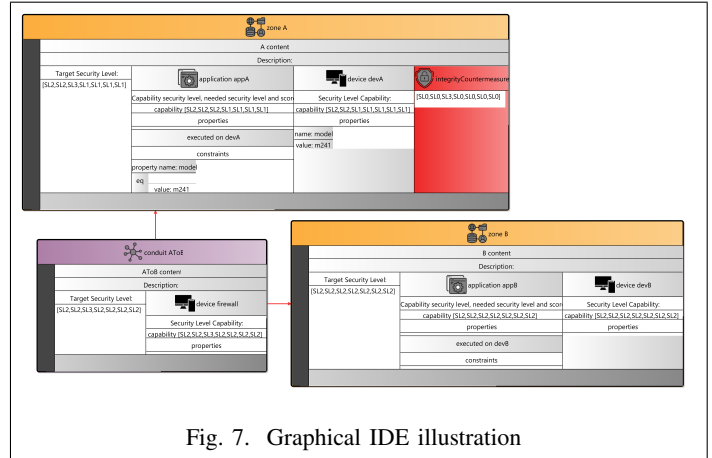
zone A

A content

Description:

Target Security Level:
[SL2,SL2,SL3,SL1,SL1,SL1,SL1]

application appA

Capability security level, needed security level and scor

capability [SL2,SL2,SL2,SL1,SL1,SL1,SL1]

properties

executed on devA

constraints

property name: model

eq

value: m241

device devA

Security Level Capability:

capability [SL2,SL2,SL2,SL1,SL1,SL1,SL1]

properties

name: model

value: m241

integrityCountermeasure

[SL0,SL0,SL3,SL0,SL0,SL0,SL0]

conduit AToB

AToB content

Description:

Target Security Level:
[SL2,SL2,SL3,SL2,SL2,SL2,SL2]

device firewall

Security Level Capability:

capability [SL2,SL2,SL3,SL2,SL2,SL2,SL2]

properties

zone B

B content

Description:

Target Security Level:
[SL2,SL2,SL2,SL2,SL2,SL2,SL2]

application appB

Capability security level, needed security level and scor

capability [SL2,SL2,SL2,SL2,SL2,SL2,SL2]

properties

executed on devB

constraints

device devB

Security Level Capability:

capability [SL2,SL2,SL2,SL2,SL2,SL2,SL2]

properties

Fig. 7. Graphical IDE illustration